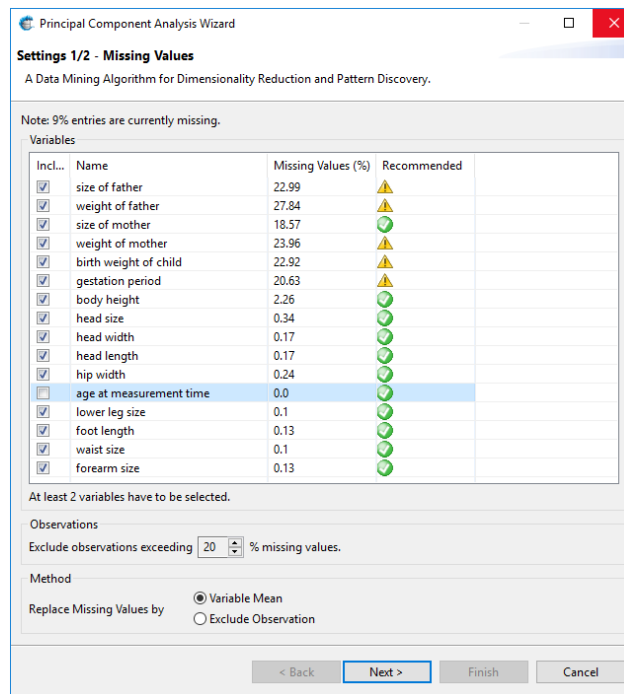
Principal Component Analysis Wizard

Settings 1/2 - Missing Values

A Data Mining Algorithm for Dimensionality Reduction and Pattern Discovery.

Note: 9% entries are currently missing.

Variables

| Incl... | Name | Missing Values (%) | Recommended |
|---|---|---|---|
| ☑ | size of father | 22.99 | |
| ☑ | weight of father | 27.84 | |
| ☑ | size of mother | 18.57 | |
| ☑ | weight of mother | 23.96 | |
| ☑ | birth weight of child | 22.92 | |
| ☑ | gestation period | 20.63 | |
| ☑ | body height | 2.26 | |
| ☑ | head size | 0.34 | |
| ☑ | head width | 0.17 | |
| ☑ | head length | 0.17 | |
| ☑ | hip width | 0.24 | |
| ☐ | age at measurement time | 0.0 | |
| ☑ | lower leg size | 0.1 | |
| ☑ | foot length | 0.13 | |
| ☑ | waist size | 0.1 | |
| ☑ | forearm size | 0.13 | |

At least 2 variables have to be selected.

Observations

Exclude observations exceeding 20 % missing values.

Method

Replace Missing Values by
◉ Variable Mean
○ Exclude Observation

< Back   Next >   Finish   Cancel